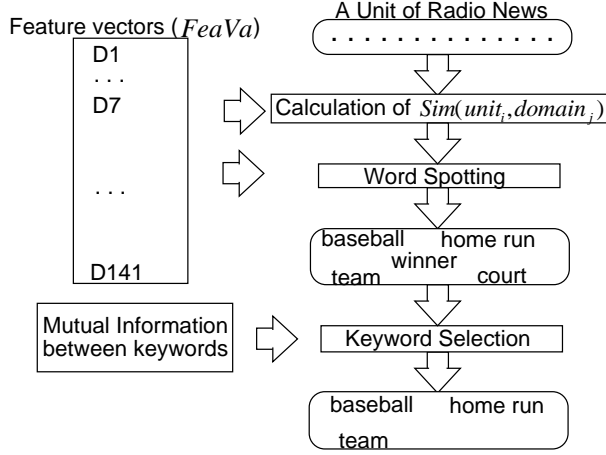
Feature vectors ($FeaVa$)

D1

. . .

D7

. . .

D141

A Unit of Radio News

. . . . . . . . . . . . . . .

Calculation of $Sim(unit_i, domain_j)$

Word Spotting

baseball home run winner team court

Mutual Information between keywords

Keyword Selection

baseball home run team